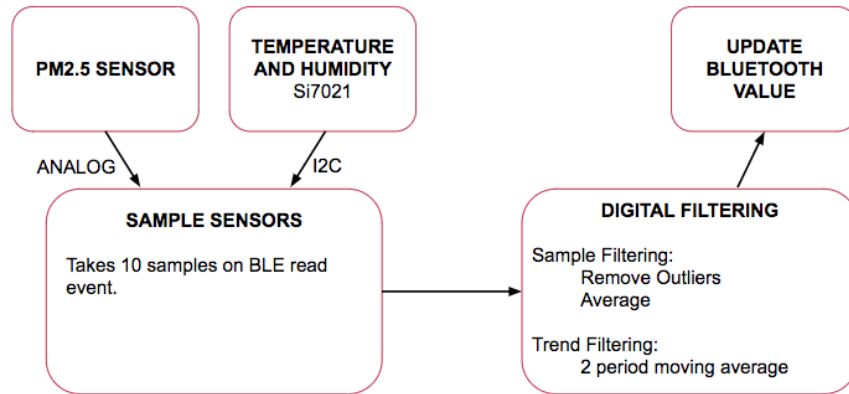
PM2.5 SENSOR

TEMPERATURE AND HUMIDITY
Si7021

UPDATE BLUETOOTH VALUE

ANALOG

I2C

SAMPLE SENSORS

Takes 10 samples on BLE read event.

DIGITAL FILTERING

Sample Filtering:
Remove Outliers
Average

Trend Filtering:
2 period moving average